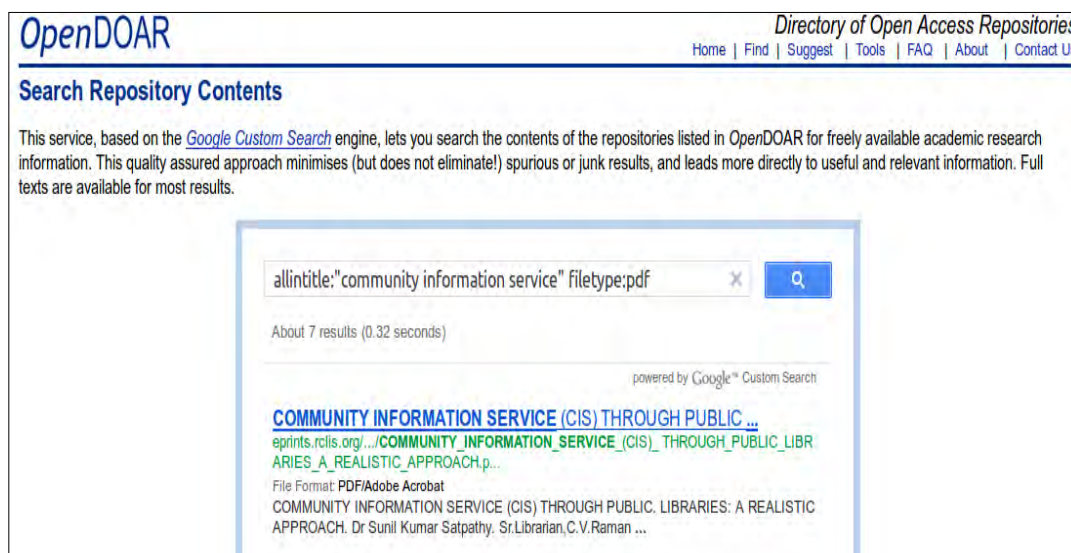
OpenDOAR

Directory of Open Access Repositories

Home | Find | Suggest | Tools | FAQ | About | Contact U

Search Repository Contents

This service, based on the Google Custom Search engine, lets you search the contents of the repositories listed in OpenDOAR for freely available academic research information. This quality assured approach minimises (but does not eliminate!) spurious or junk results, and leads more directly to useful and relevant information. Full texts are available for most results.

allintitle:"community information service" filetype:pdf

About 7 results (0.32 seconds)

powered by Google™ Custom Search

COMMUNITY INFORMATION SERVICE (CIS) THROUGH PUBLIC ...

eprints.rclis.org/.../COMMUNITY_INFORMATION_SERVICE_(CIS)_THROUGH_PUBLIC_LIBRARIES_A_REALISTIC_APPROACH.p...

File Format: PDF/Adobe Acrobat

COMMUNITY INFORMATION SERVICE (CIS) THROUGH PUBLIC. LIBRARIES: A REALISTIC APPROACH. Dr Sunil Kumar Satpathy. Sr.Librarian,C.V.Raman ...